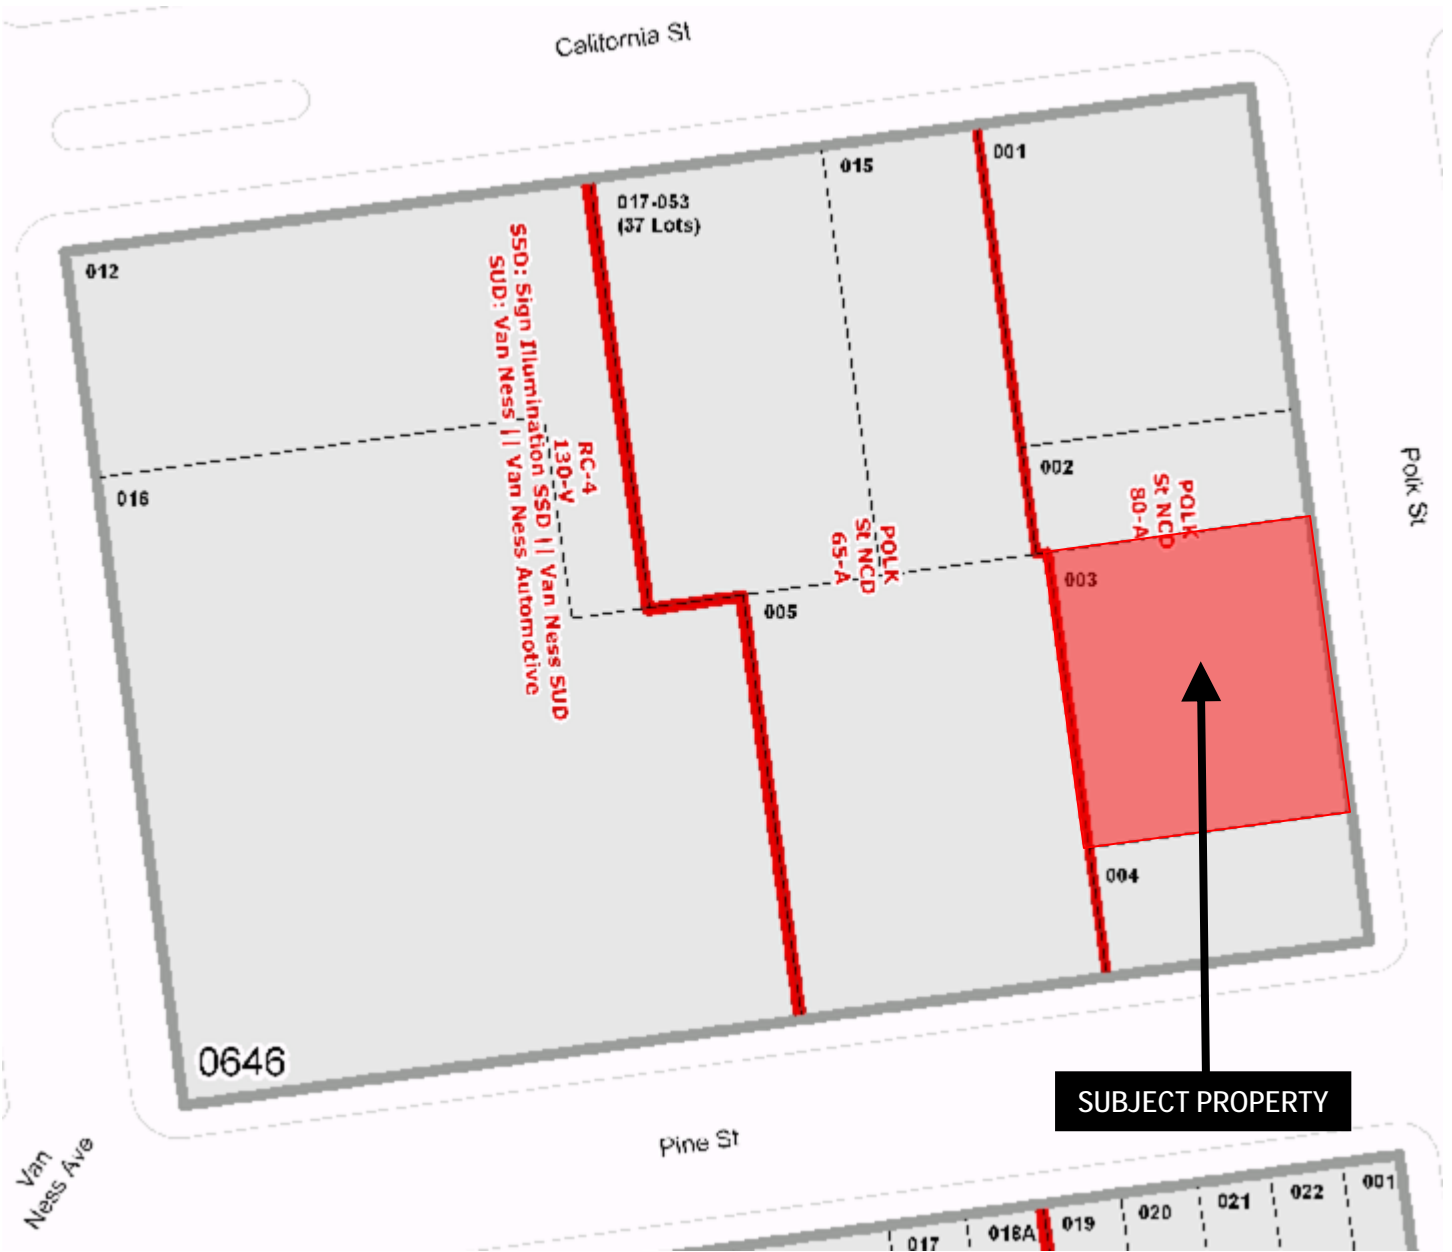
California St

012

017-053
(37 Lots)

015

001

SSD: Sign Illumination SSD || Van Ness SUD
SUD: Van Ness || Van Ness Automotive

RC-4
130-V

016

POLK
St NCD
65-A

002

POLK
St NCD
80-A

005

003

004

Polk St

0646

SUBJECT PROPERTY

Pine St

Van
Ness Ave

017

018A

019

020

021

022

001